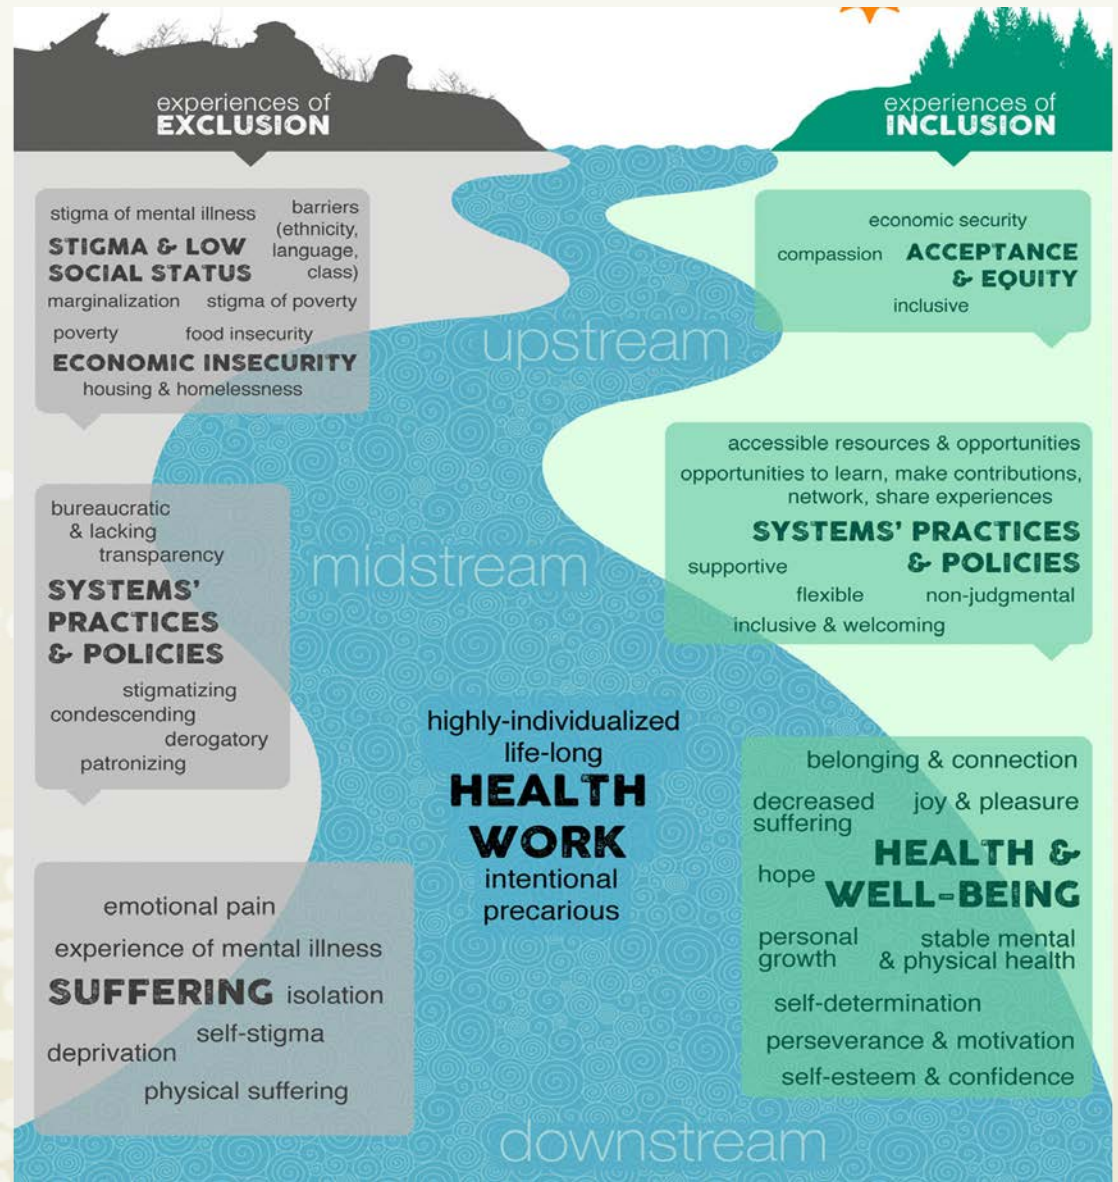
experiences of
EXCLUSION

experiences of
INCLUSION

stigma of mental illness
barriers (ethnicity, language, class)
STIGMA & LOW SOCIAL STATUS
marginalization
stigma of poverty
poverty
food insecurity
ECONOMIC INSECURITY
housing & homelessness

economic security
compassion
ACCEPTANCE & EQUITY
inclusive

upstream

accessible resources & opportunities
opportunities to learn, make contributions, network, share experiences
SYSTEMS' PRACTICES & POLICIES
supportive
flexible
non-judgmental
inclusive & welcoming

bureaucratic & lacking transparency
SYSTEMS' PRACTICES & POLICIES
stigmatizing
condescending
derogatory
patronizing

midstream

highly-individualized
life-long
HEALTH WORK
intentional
precarious

belonging & connection
decreased suffering
joy & pleasure
hope
HEALTH & WELL-BEING
personal growth
stable mental & physical health
self-determination
perseverance & motivation
self-esteem & confidence

emotional pain
experience of mental illness
SUFFERING
isolation
self-stigma
deprivation
physical suffering

downstream